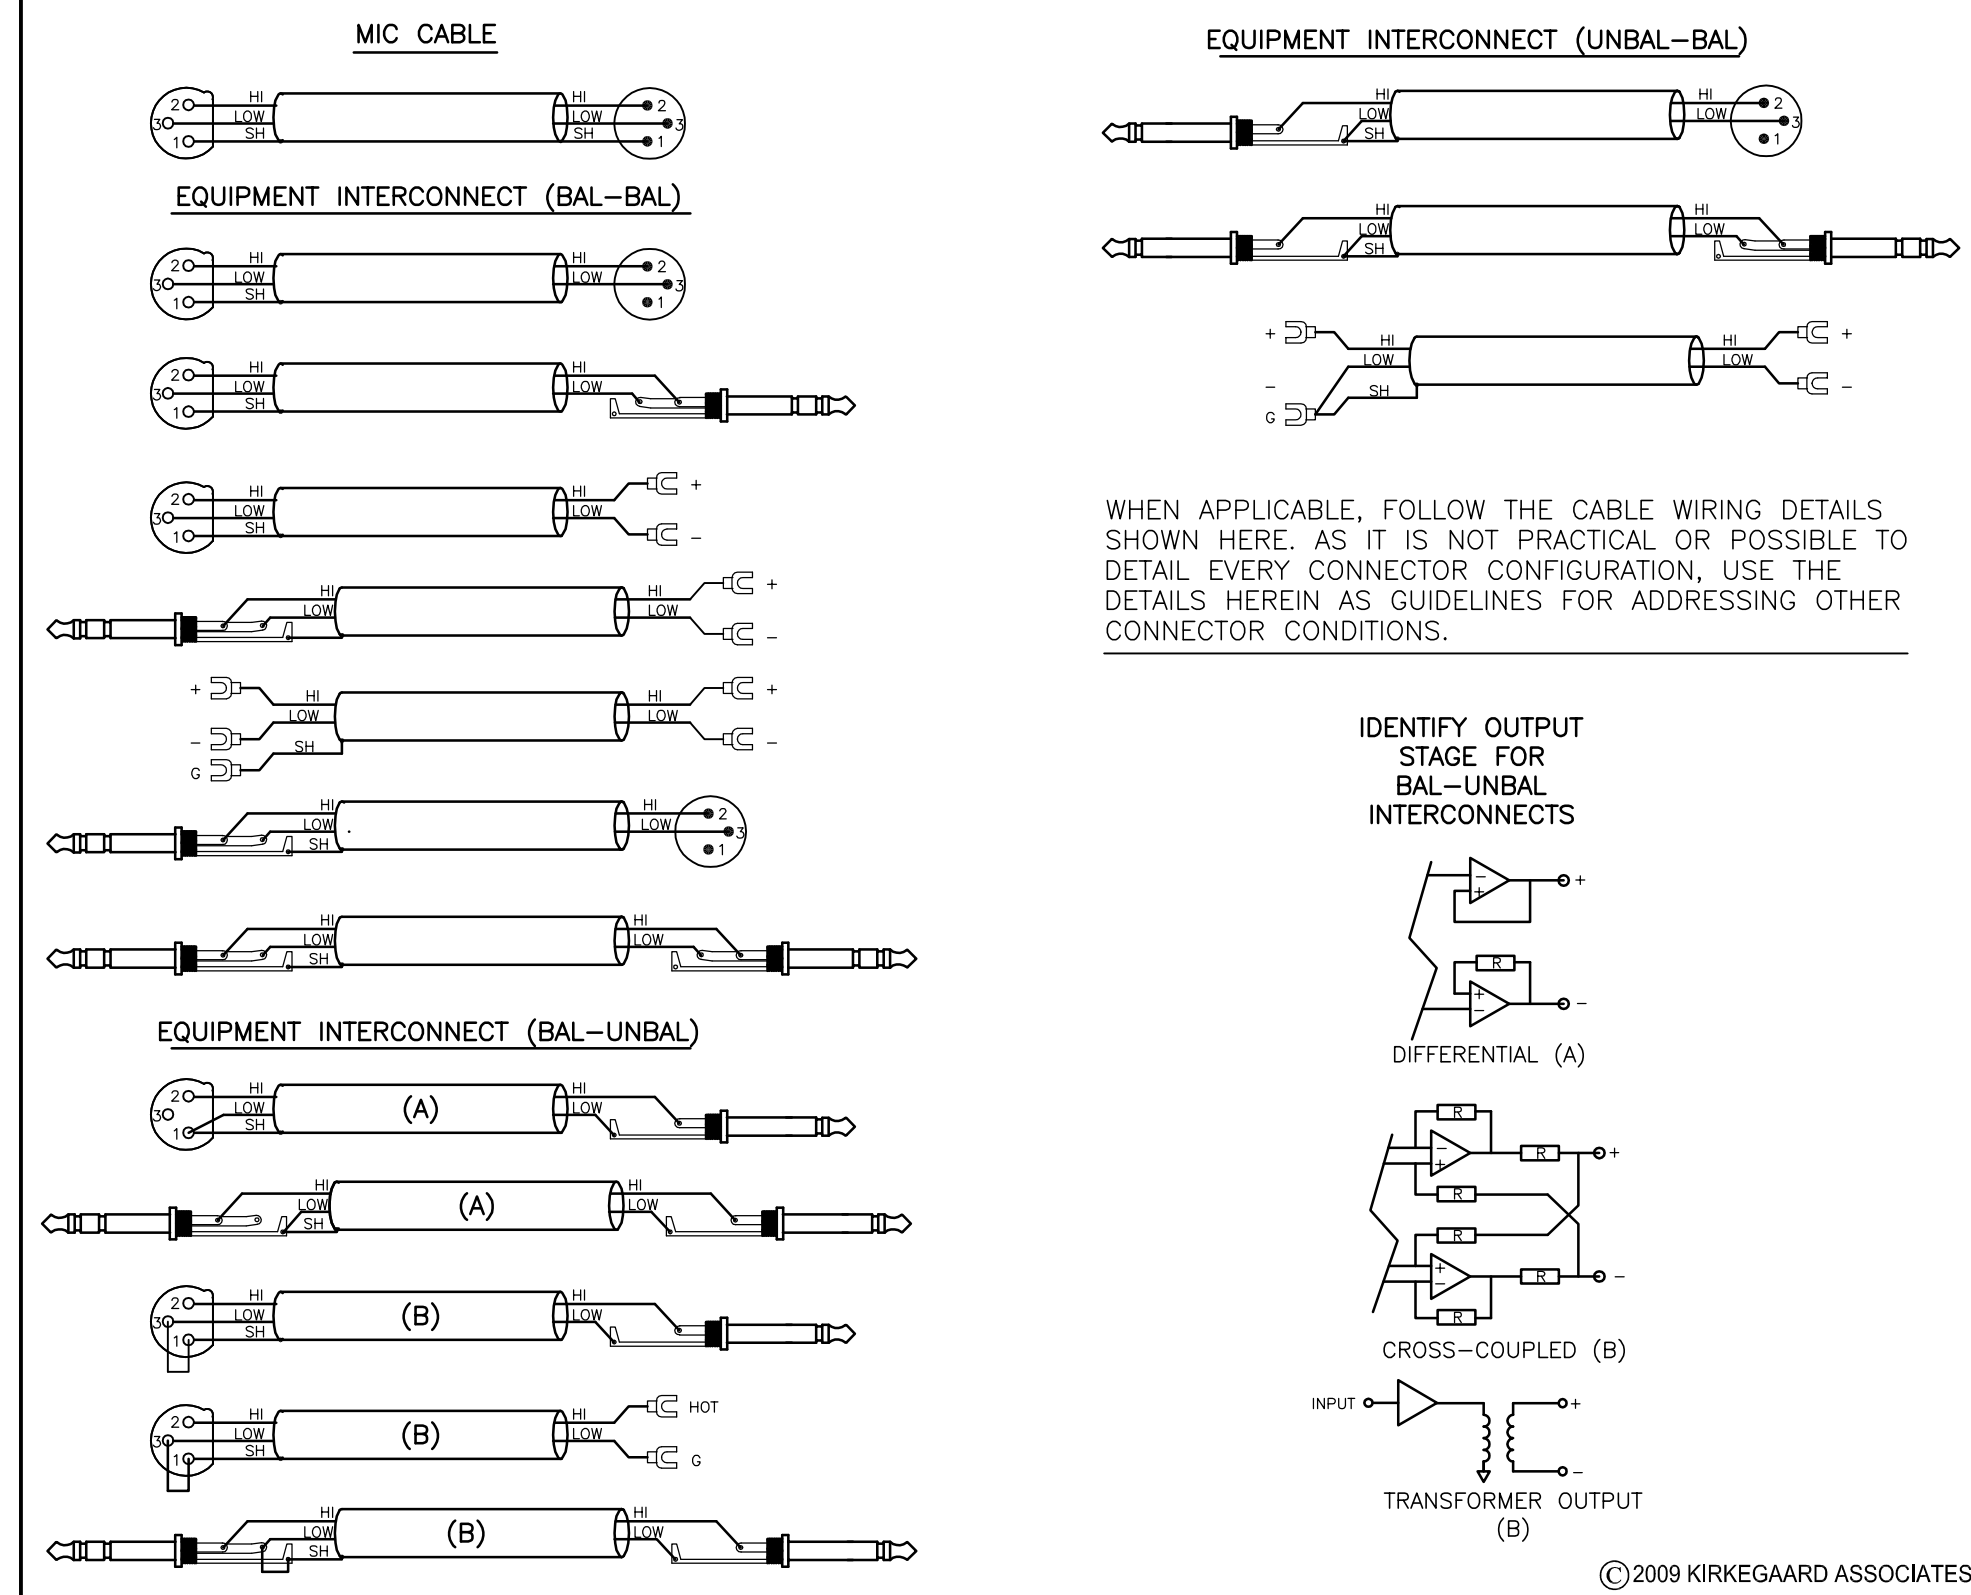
MIC CABLE

2 HI 3 LOW 1 SH — HI LOW SH 2 3 1

EQUIPMENT INTERCONNECT (BAL–BAL)

2 HI 3 LOW 1 SH — HI LOW 2 3 1

2 HI 3 LOW 1 SH — HI LOW

2 HI 3 LOW 1 SH — HI + LOW –

HI LOW — HI + LOW –

+ HI – LOW G SH — HI + LOW –

HI LOW SH — HI 2 LOW 3 1

HI LOW SH — HI LOW

EQUIPMENT INTERCONNECT (BAL–UNBAL)

2 HI 3 LOW 1 SH (A) HI LOW

HI LOW SH (A) HI LOW

2 HI 3 LOW 1 SH (B) HI LOW

2 HI 3 LOW 1 SH (B) HI HOT LOW G

HI LOW SH (B) HI LOW

EQUIPMENT INTERCONNECT (UNBAL–BAL)

HI LOW SH — HI 2 LOW 3 1

HI LOW SH — HI LOW

+ HI – LOW G SH — HI + LOW –

WHEN APPLICABLE, FOLLOW THE CABLE WIRING DETAILS SHOWN HERE. AS IT IS NOT PRACTICAL OR POSSIBLE TO DETAIL EVERY CONNECTOR CONFIGURATION, USE THE DETAILS HEREIN AS GUIDELINES FOR ADDRESSING OTHER CONNECTOR CONDITIONS.

IDENTIFY OUTPUT STAGE FOR BAL–UNBAL INTERCONNECTS

– + +
R + – –
DIFFERENTIAL (A)

R – + R +
R
R + – R –
R
CROSS–COUPLED (B)

INPUT +
–
TRANSFORMER OUTPUT (B)

© 2009 KIRKEGAARD ASSOCIATES